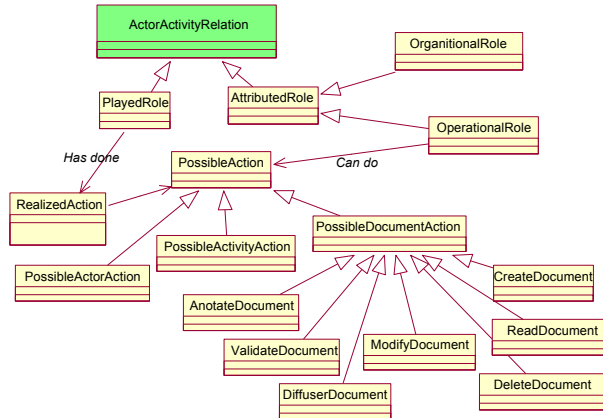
ActorActivityRelation

OrganitionalRole

PlayedRole

AttributedRole

OperationalRole

Has done

PossibleAction

Can do

RealizedAction

PossibleDocumentAction

PossibleActivityAction

PossibleActorAction

CreateDocument

AnotateDocument

ReadDocument

ValidateDocument

ModifyDocument

DeleteDocument

DiffuserDocument